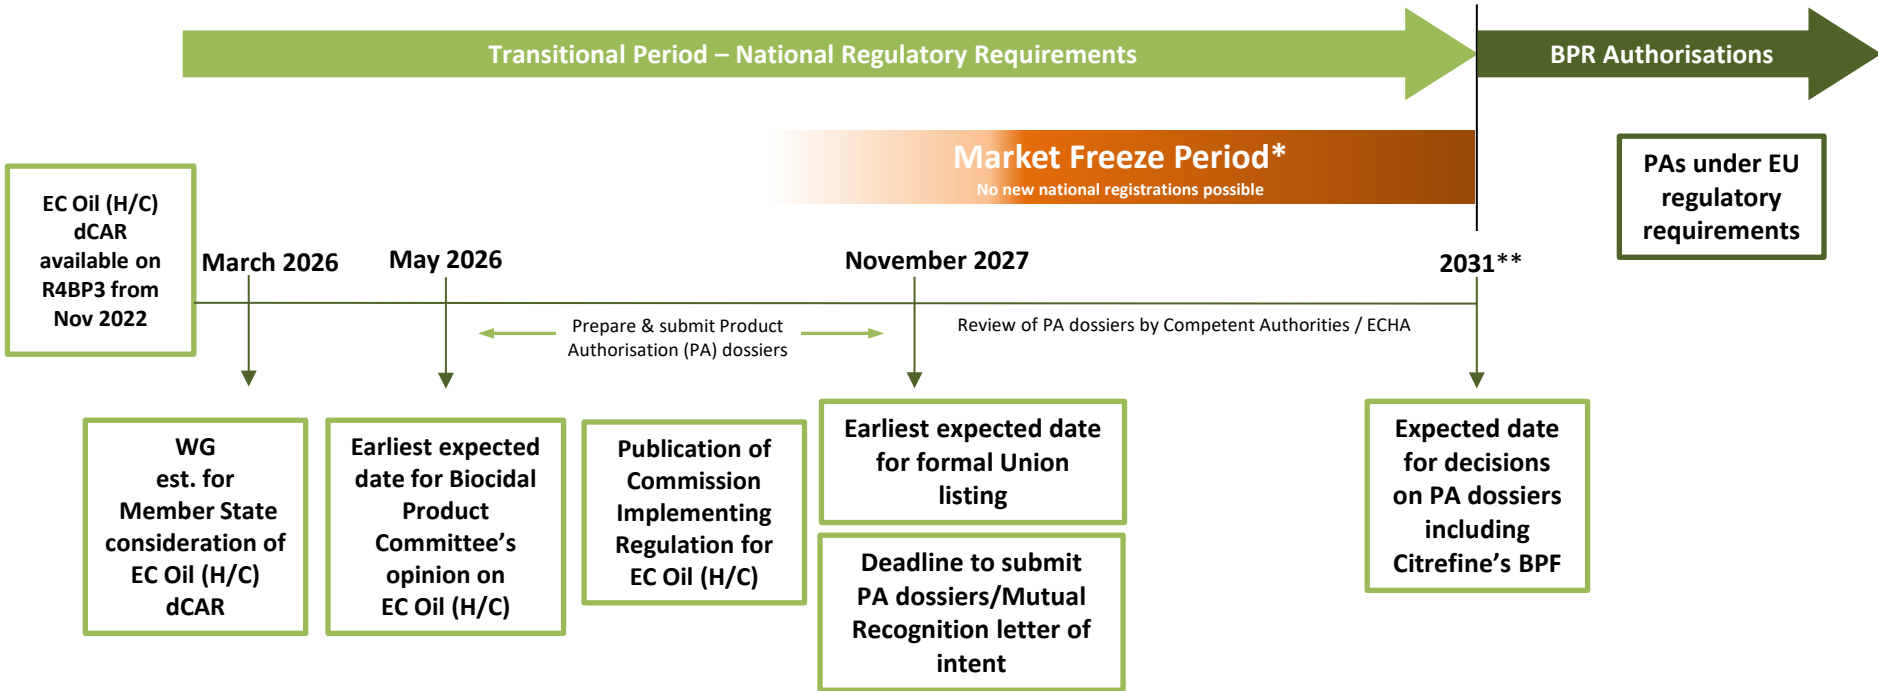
Transitional Period – National Regulatory Requirements

BPR Authorisations

Market Freeze Period*
No new national registrations possible

PAs under EU regulatory requirements

EC Oil (H/C) dCAR available on R4BP3 from Nov 2022

March 2026

May 2026

November 2027

2031**

Prepare & submit Product Authorisation (PA) dossiers

Review of PA dossiers by Competent Authorities / ECHA

WG est. for Member State consideration of EC Oil (H/C) dCAR

Earliest expected date for Biocidal Product Committee's opinion on EC Oil (H/C)

Publication of Commission Implementing Regulation for EC Oil (H/C)

Earliest expected date for formal Union listing

Deadline to submit PA dossiers/Mutual Recognition letter of intent

Expected date for decisions on PA dossiers including Citrefine's BPF